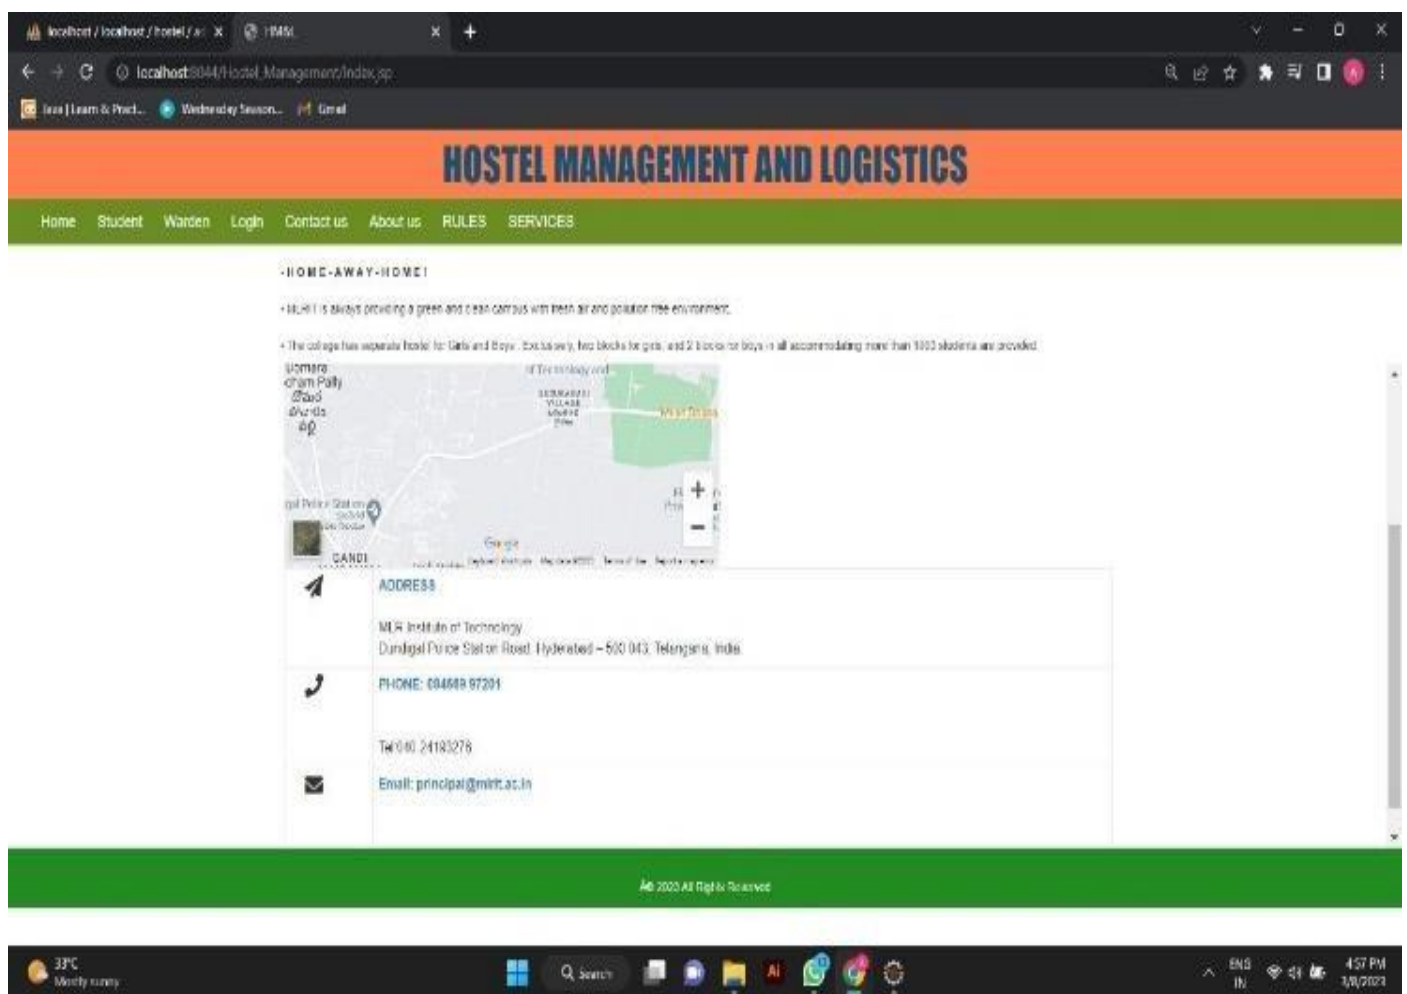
localhost / localhost / hostel / a: × HMM ×

localhost:8044/Hostel_Management/index.jsp

Java | Learn & Pract... Wednesday Season... Gmail

HOSTEL MANAGEMENT AND LOGISTICS

Home Student Warden Login Contact us About us RULES SERVICES

-HOME-AWAY-HOME!

• MLRIT is always providing a green and clean campus with fresh air and pollution free environment.

• The college has separate hostel for Girls and Boys. Exclusively, two blocks for girls, and 2 blocks for boys in all accommodating more than 1000 students are provided.

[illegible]

ADDRESS

MLR Institute of Technology
Dundigal Police Station Road, Hyderabad – 500 043, Telangana, India

PHONE: 084880 97201

Tel:040 24193276

Email: principal@mlrit.ac.in

© 2023 All Rights Reserved

33°C
Mostly sunny

Search

ENG IN 4:57 PM 1/8/2023